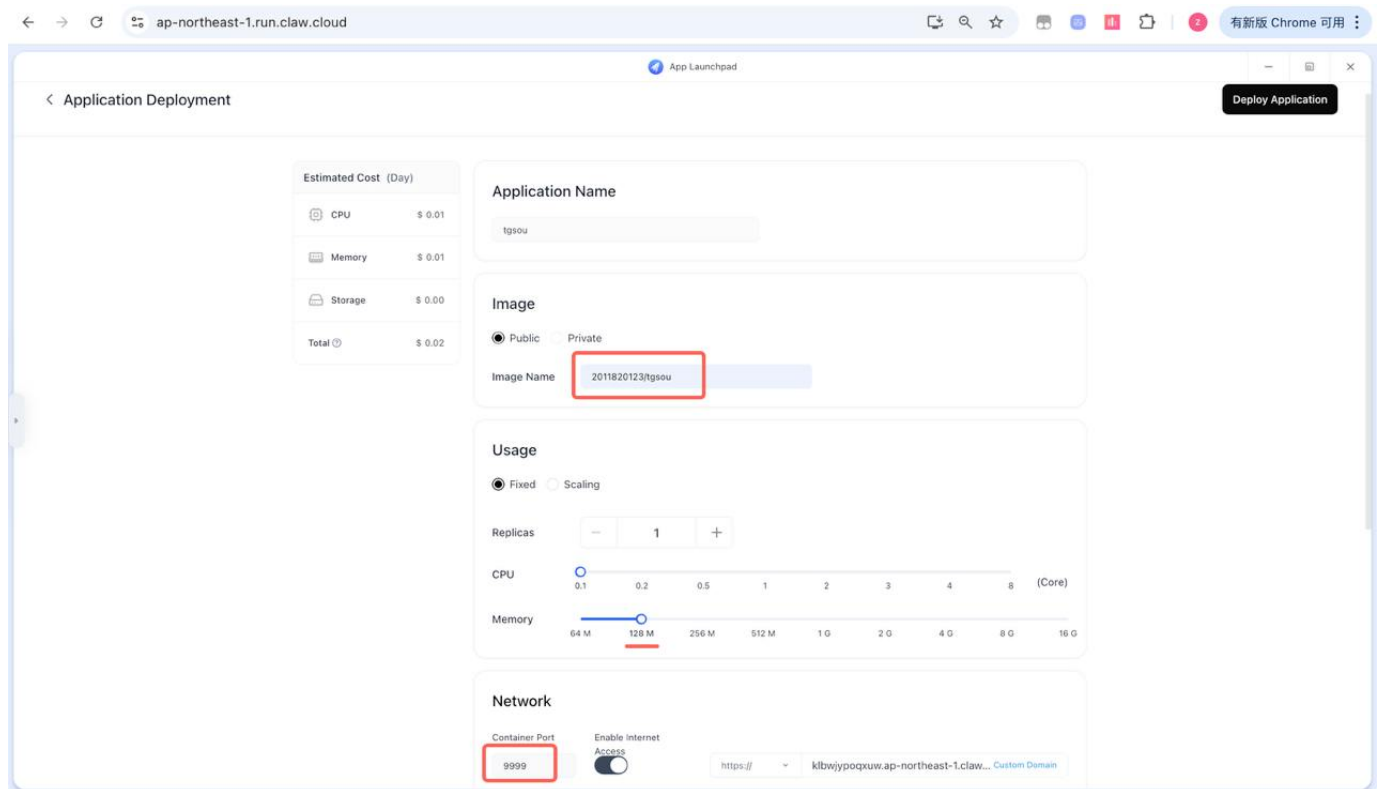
ap-northeast-1.run.claw.cloud

有新版 Chrome 可用

App Launchpad

< Application Deployment

Deploy Application

Estimated Cost (Day)

| | |
|---|---|
| CPU | \$ 0.01 |
| Memory | \$ 0.01 |
| Storage | \$ 0.00 |
| Total | \$ 0.02 |

Application Name

tgsou

Image

Public Private

Image Name 2011820123/tgsou

Usage

Fixed Scaling

Replicas − 1 +

CPU 0.1 0.2 0.5 1 2 3 4 8 (Core)

Memory 64 M 128 M 256 M 512 M 1 G 2 G 4 G 8 G 16 G

Network

Container Port 9999

Enable Internet Access

https:// klbwjypoqxuw.ap-northeast-1.claw... Custom Domain